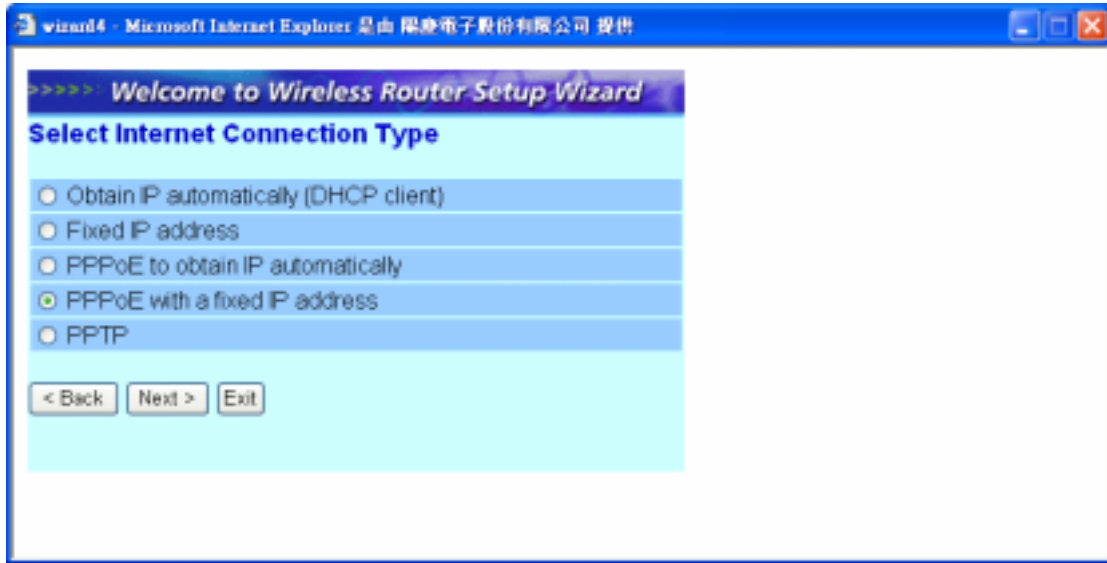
wizard4 - Microsoft Internet Explorer 是由 陽慶電子股份有限公司 提供

>>>>> Welcome to Wireless Router Setup Wizard

Select Internet Connection Type

○ Obtain IP automatically (DHCP client)
○ Fixed IP address
○ PPPoE to obtain IP automatically
⊙ PPPoE with a fixed IP address
○ PPTP

< Back | Next > | Exit